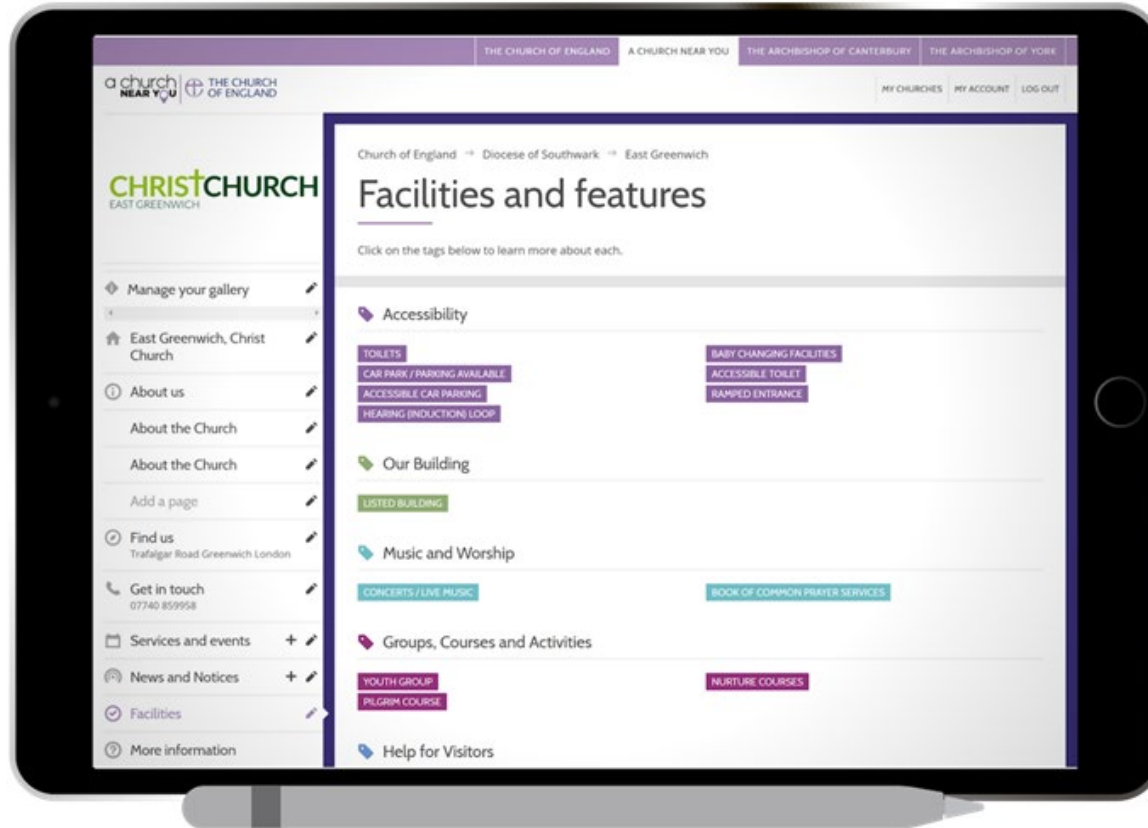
THE CHURCH OF ENGLAND | A CHURCH NEAR YOU | THE ARCHBISHOP OF CANTERBURY | THE ARCHBISHOP OF YORK

a church NEAR YOU | THE CHURCH OF ENGLAND

MY CHURCHES | MY ACCOUNT | LOG OUT

CHRISTCHURCH
EAST GREENWICH

Manage your gallery

East Greenwich, Christ Church

About us

About the Church

About the Church

Add a page

Find us
Trafalgar Road Greenwich London

Get in touch
07740 859958

Services and events

News and Notices

Facilities

More information

Church of England → Diocese of Southwark → East Greenwich

Facilities and features

Click on the tags below to learn more about each.

Accessibility

TOILETS
CAR PARK / PARKING AVAILABLE
ACCESSIBLE CAR PARKING
HEARING (INDUCTION) LOOP
BABY CHANGING FACILITIES
ACCESSIBLE TOILET
RAMPED ENTRANCE

Our Building

LISTED BUILDING

Music and Worship

CONCERTS / LIVE MUSIC
BOOK OF COMMON PRAYER SERVICES

Groups, Courses and Activities

YOUTH GROUP
PILGRIM COURSE
NURTURE COURSES

Help for Visitors